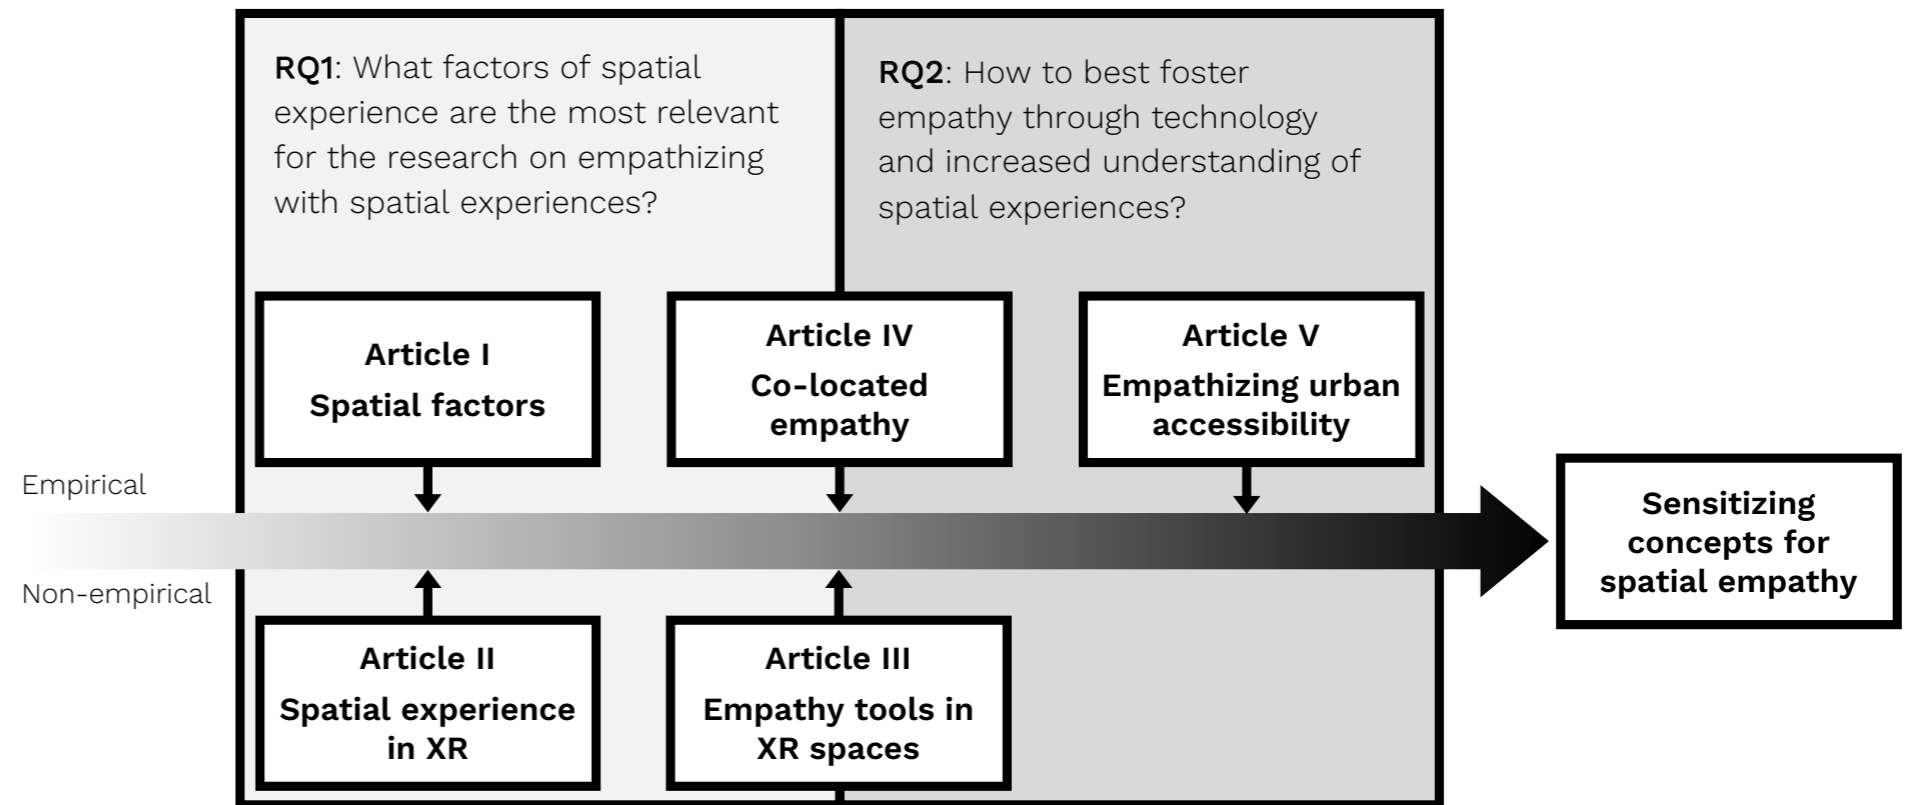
RQ1: What factors of spatial experience are the most relevant for the research on empathizing with spatial experiences?

RQ2: How to best foster empathy through technology and increased understanding of spatial experiences?

Article I
Spatial factors

Article IV
Co-located empathy

Article V
Empathizing urban accessibility

Empirical

Non-empirical

Sensitizing concepts for spatial empathy

Article II
Spatial experience in XR

Article III
Empathy tools in XR spaces